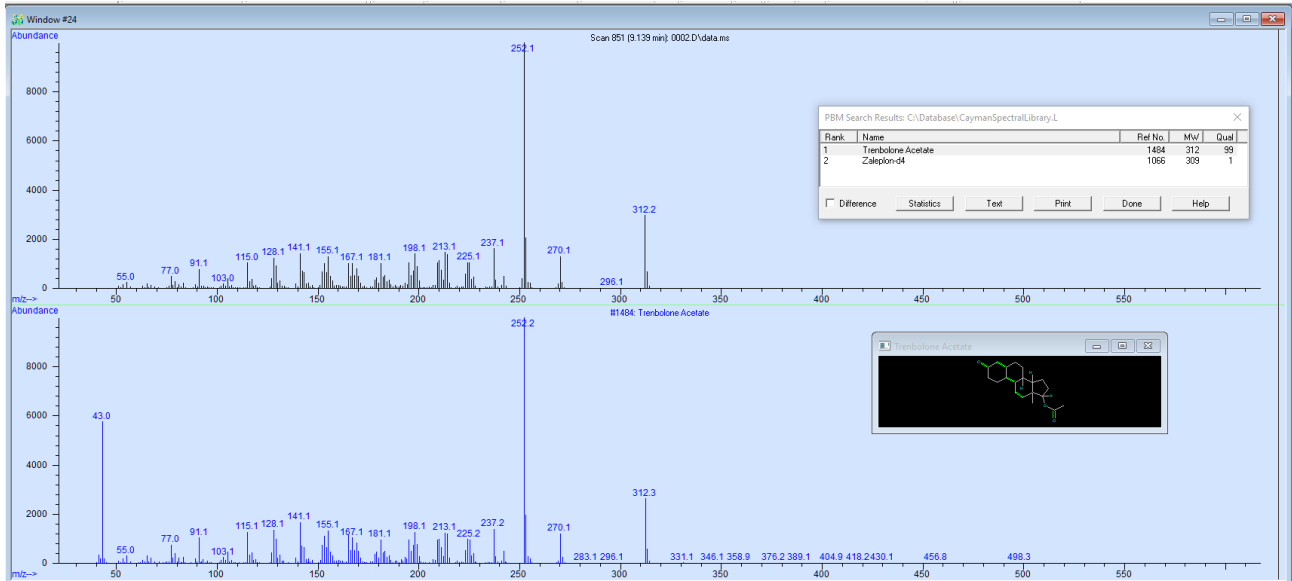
Window #24

Abundance

Scan 851 (9.139 min): 0002.D\data.ms

8000
6000
4000
2000
0

252.1
312.2
270.1
296.1
237.1
225.1
213.1
198.1
181.1
167.1
155.1
141.1
128.1
115.0
103.0
91.1
77.0
55.0

m/z-->
50 100 150 200 250 300 350 400 450 500 550

PBM Search Results: C:\Database\CaymanSpectralLibrary.L

| Rank | Name | Ref No. | MW | Qual |
|---|---|---|---|---|
| 1 | Trenbolone Acetate | 1484 | 312 | 99 |
| 2 | Zaleplon-d4 | 1066 | 309 | 1 |

Difference
Statistics
Text
Print
Done
Help

Abundance

#1484: Trenbolone Acetate

Trenbolone Acetate

8000
6000
4000
2000
0

252.2
43.0
312.3
270.1
237.2
225.2
213.1
198.1
181.1
167.1
155.1
141.1
128.1
115.1
103.1
91.1
77.0
55.0
283.1 296.1
331.1 346.1 358.9
376.2 389.1
404.9 418.2430.1
456.8
498.3

m/z-->
50 100 150 200 250 300 350 400 450 500 550